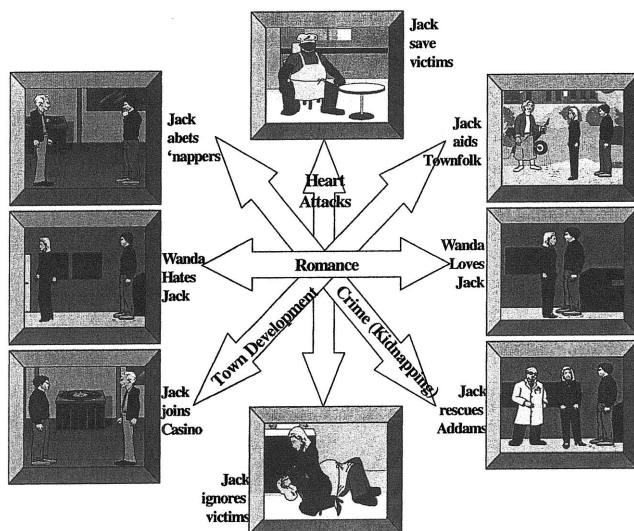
Jack save victims

Jack abets 'nappers

Heart Attacks

Jack aids Townfolk

Wanda Hates Jack

Romance

Wanda Loves Jack

Town Development

Crime (Kidnapping)

Jack joins Casino

Jack rescues Addams

Jack ignores victims